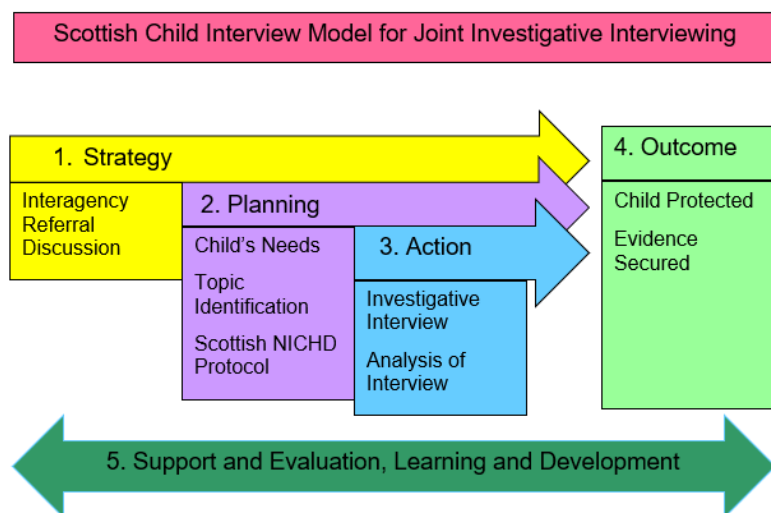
Scottish Child Interview Model for Joint Investigative Interviewing

1. Strategy

Interagency Referral Discussion

2. Planning

Child's Needs

Topic Identification

Scottish NICHD Protocol

3. Action

Investigative Interview

Analysis of Interview

4. Outcome

Child Protected

Evidence Secured

5. Support and Evaluation, Learning and Development